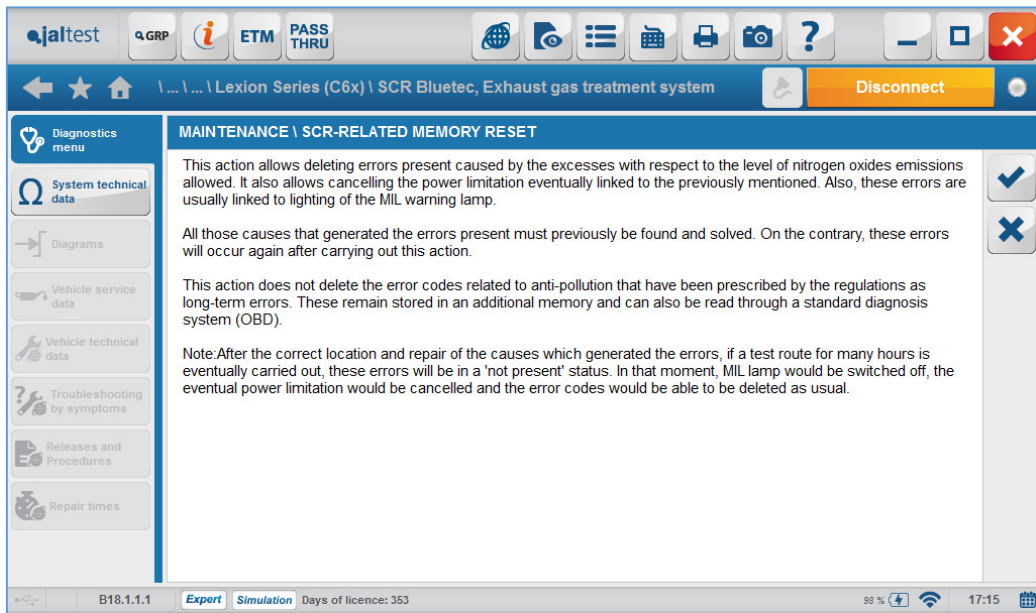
jaltest GRP ETM PASS THRU

\ ... \ ... \ Lexion Series (C6x) \ SCR Bluetec, Exhaust gas treatment system

Disconnect

Diagnostics menu

System technical data

Diagrams

Vehicle service data

Vehicle technical data

Troubleshooting by symptoms

Releases and Procedures

Repair times

MAINTENANCE \ SCR-RELATED MEMORY RESET

This action allows deleting errors present caused by the excesses with respect to the level of nitrogen oxides emissions allowed. It also allows cancelling the power limitation eventually linked to the previously mentioned. Also, these errors are usually linked to lighting of the MIL warning lamp.

All those causes that generated the errors present must previously be found and solved. On the contrary, these errors will occur again after carrying out this action.

This action does not delete the error codes related to anti-pollution that have been prescribed by the regulations as long-term errors. These remain stored in an additional memory and can also be read through a standard diagnosis system (OBD).

Note:After the correct location and repair of the causes which generated the errors, if a test route for many hours is eventually carried out, these errors will be in a 'not present' status. In that moment, MIL lamp would be switched off, the eventual power limitation would be cancelled and the error codes would be able to be deleted as usual.

B18.1.1.1 Expert Simulation Days of licence: 353 98 % 17:15